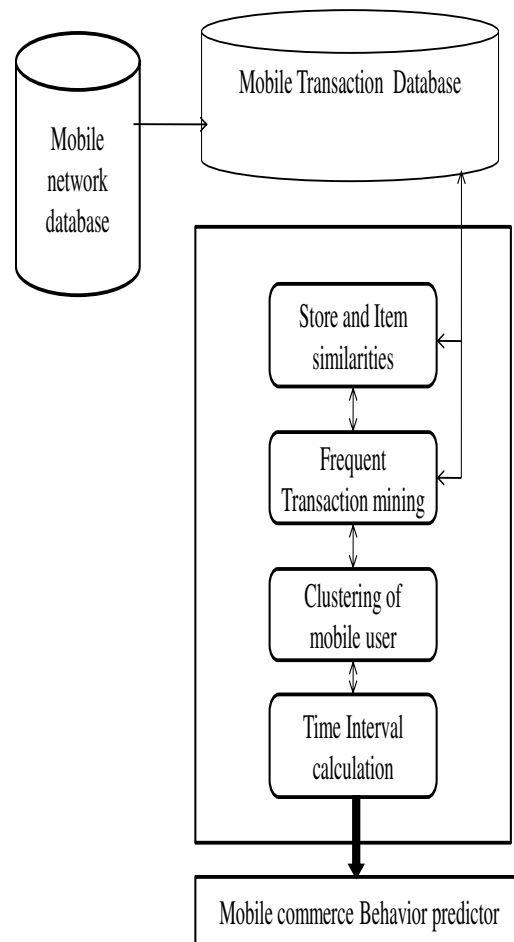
Mobile network database

Mobile Transaction Database

Store and Item similarities

Frequent Transaction mining

Clustering of mobile user

Time Interval calculation

Mobile commerce Behavior predictor